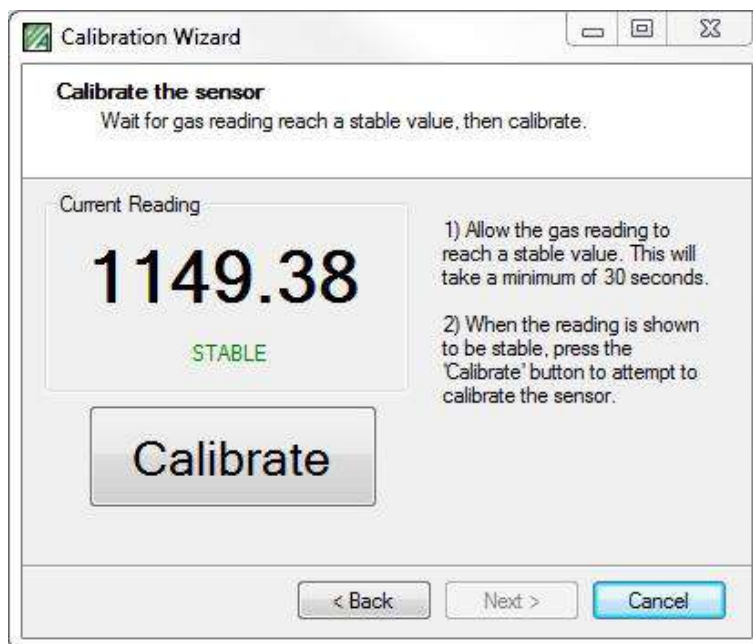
Calibration Wizard

Calibrate the sensor
Wait for gas reading reach a stable value, then calibrate.

Current Reading

1149.38

STABLE

1) Allow the gas reading to reach a stable value. This will take a minimum of 30 seconds.

2) When the reading is shown to be stable, press the 'Calibrate' button to attempt to calibrate the sensor.

Calibrate

< Back

Next >

Cancel